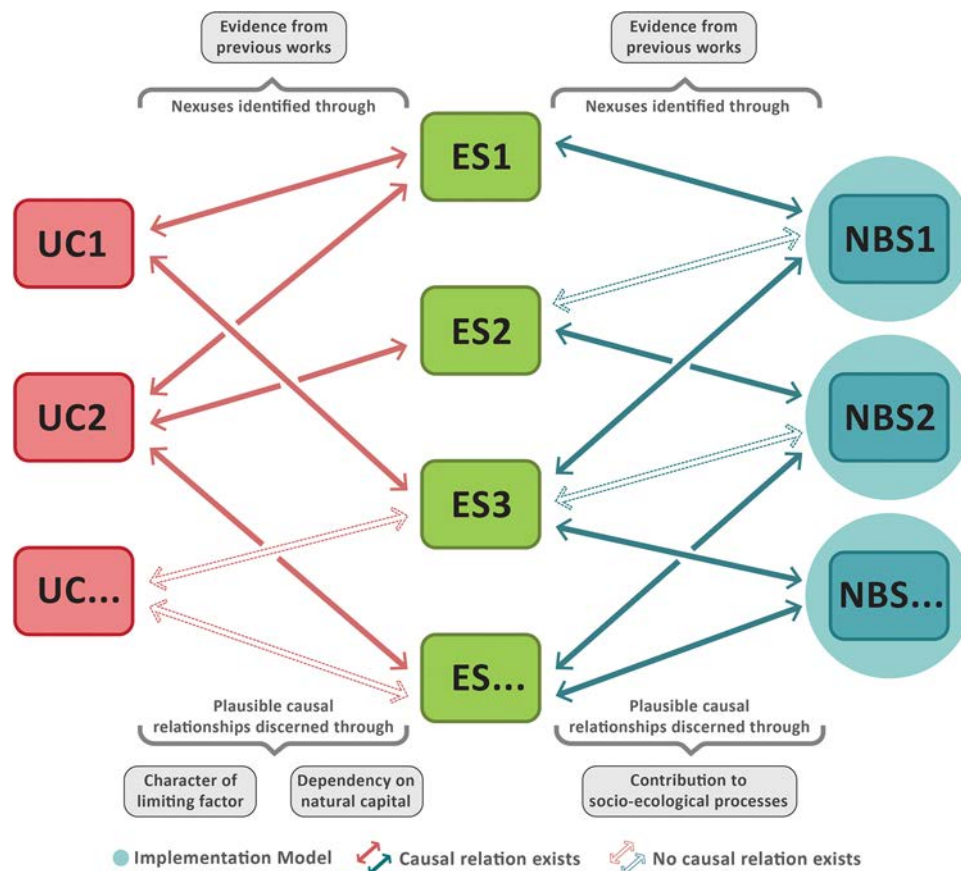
Evidence from previous works

Nexuses identified through

Evidence from previous works

Nexuses identified through

UC1

UC2

UC...

ES1

ES2

ES3

ES...

NBS1

NBS2

NBS...

Plausible causal relationships discerned through

Character of limiting factor

Dependency on natural capital

Plausible causal relationships discerned through

Contribution to socio-ecological processes

Implementation Model

Causal relation exists

No causal relation exists